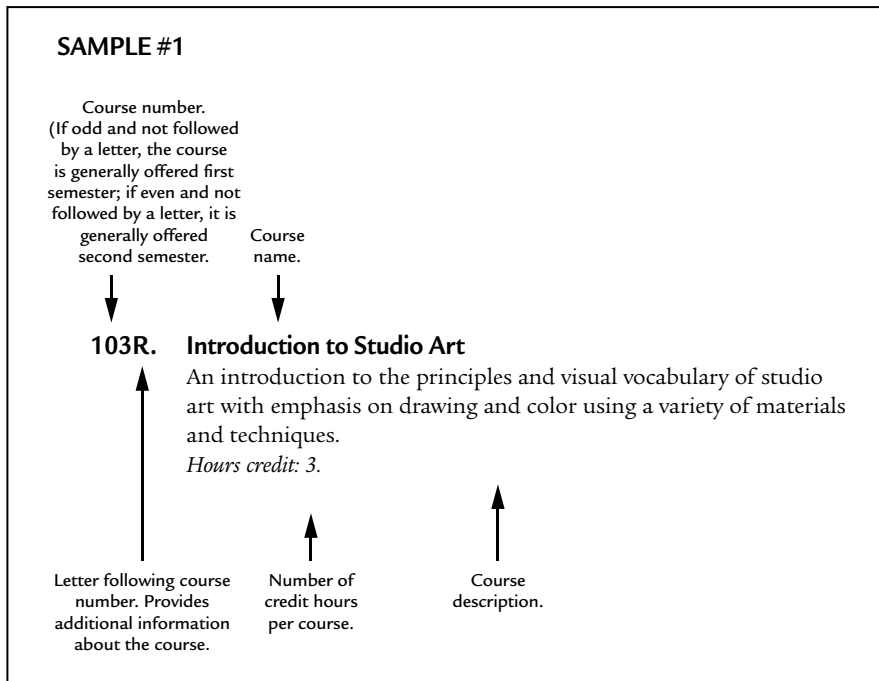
SAMPLE #1

Course number. (If odd and not followed by a letter, the course is generally offered first semester; if even and not followed by a letter, it is generally offered second semester.

Course name.

103R. Introduction to Studio Art

An introduction to the principles and visual vocabulary of studio art with emphasis on drawing and color using a variety of materials and techniques.

*Hours credit: 3.*

Letter following course number. Provides additional information about the course.

Number of credit hours per course.

Course description.